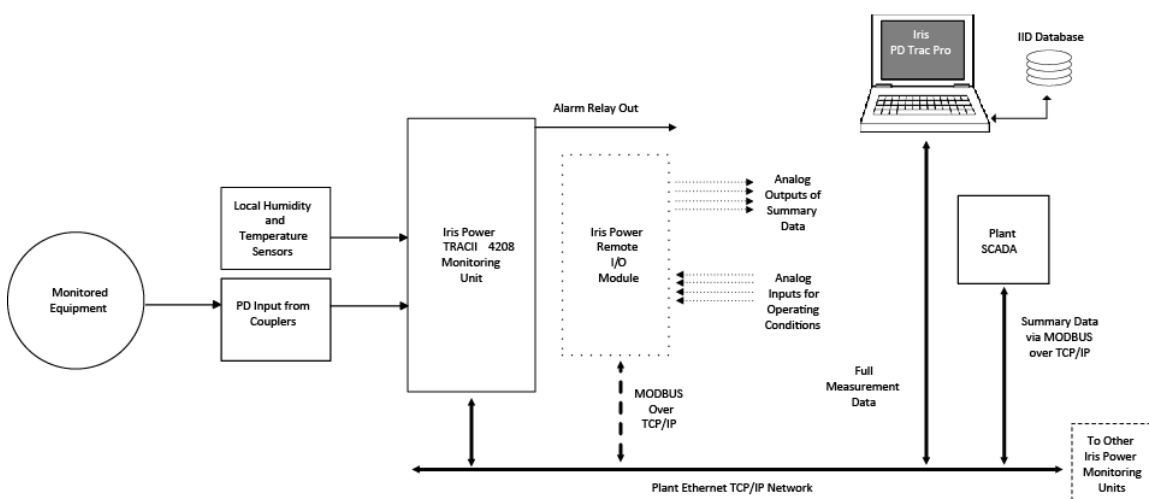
Iris
PD Trac Pro

IID Database

Alarm Relay Out

Local Humidity and Temperature Sensors

Monitored Equipment

PD Input from Couplers

Iris Power TRACII 4208 Monitoring Unit

Iris Power Remote I/O Module

Analog Outputs of Summary Data

Analog Inputs for Operating Conditions

Plant SCADA

Summary Data via MODBUS over TCP/IP

Full Measurement Data

MODBUS Over TCP/IP

To Other Iris Power Monitoring Units

Plant Ethernet TCP/IP Network